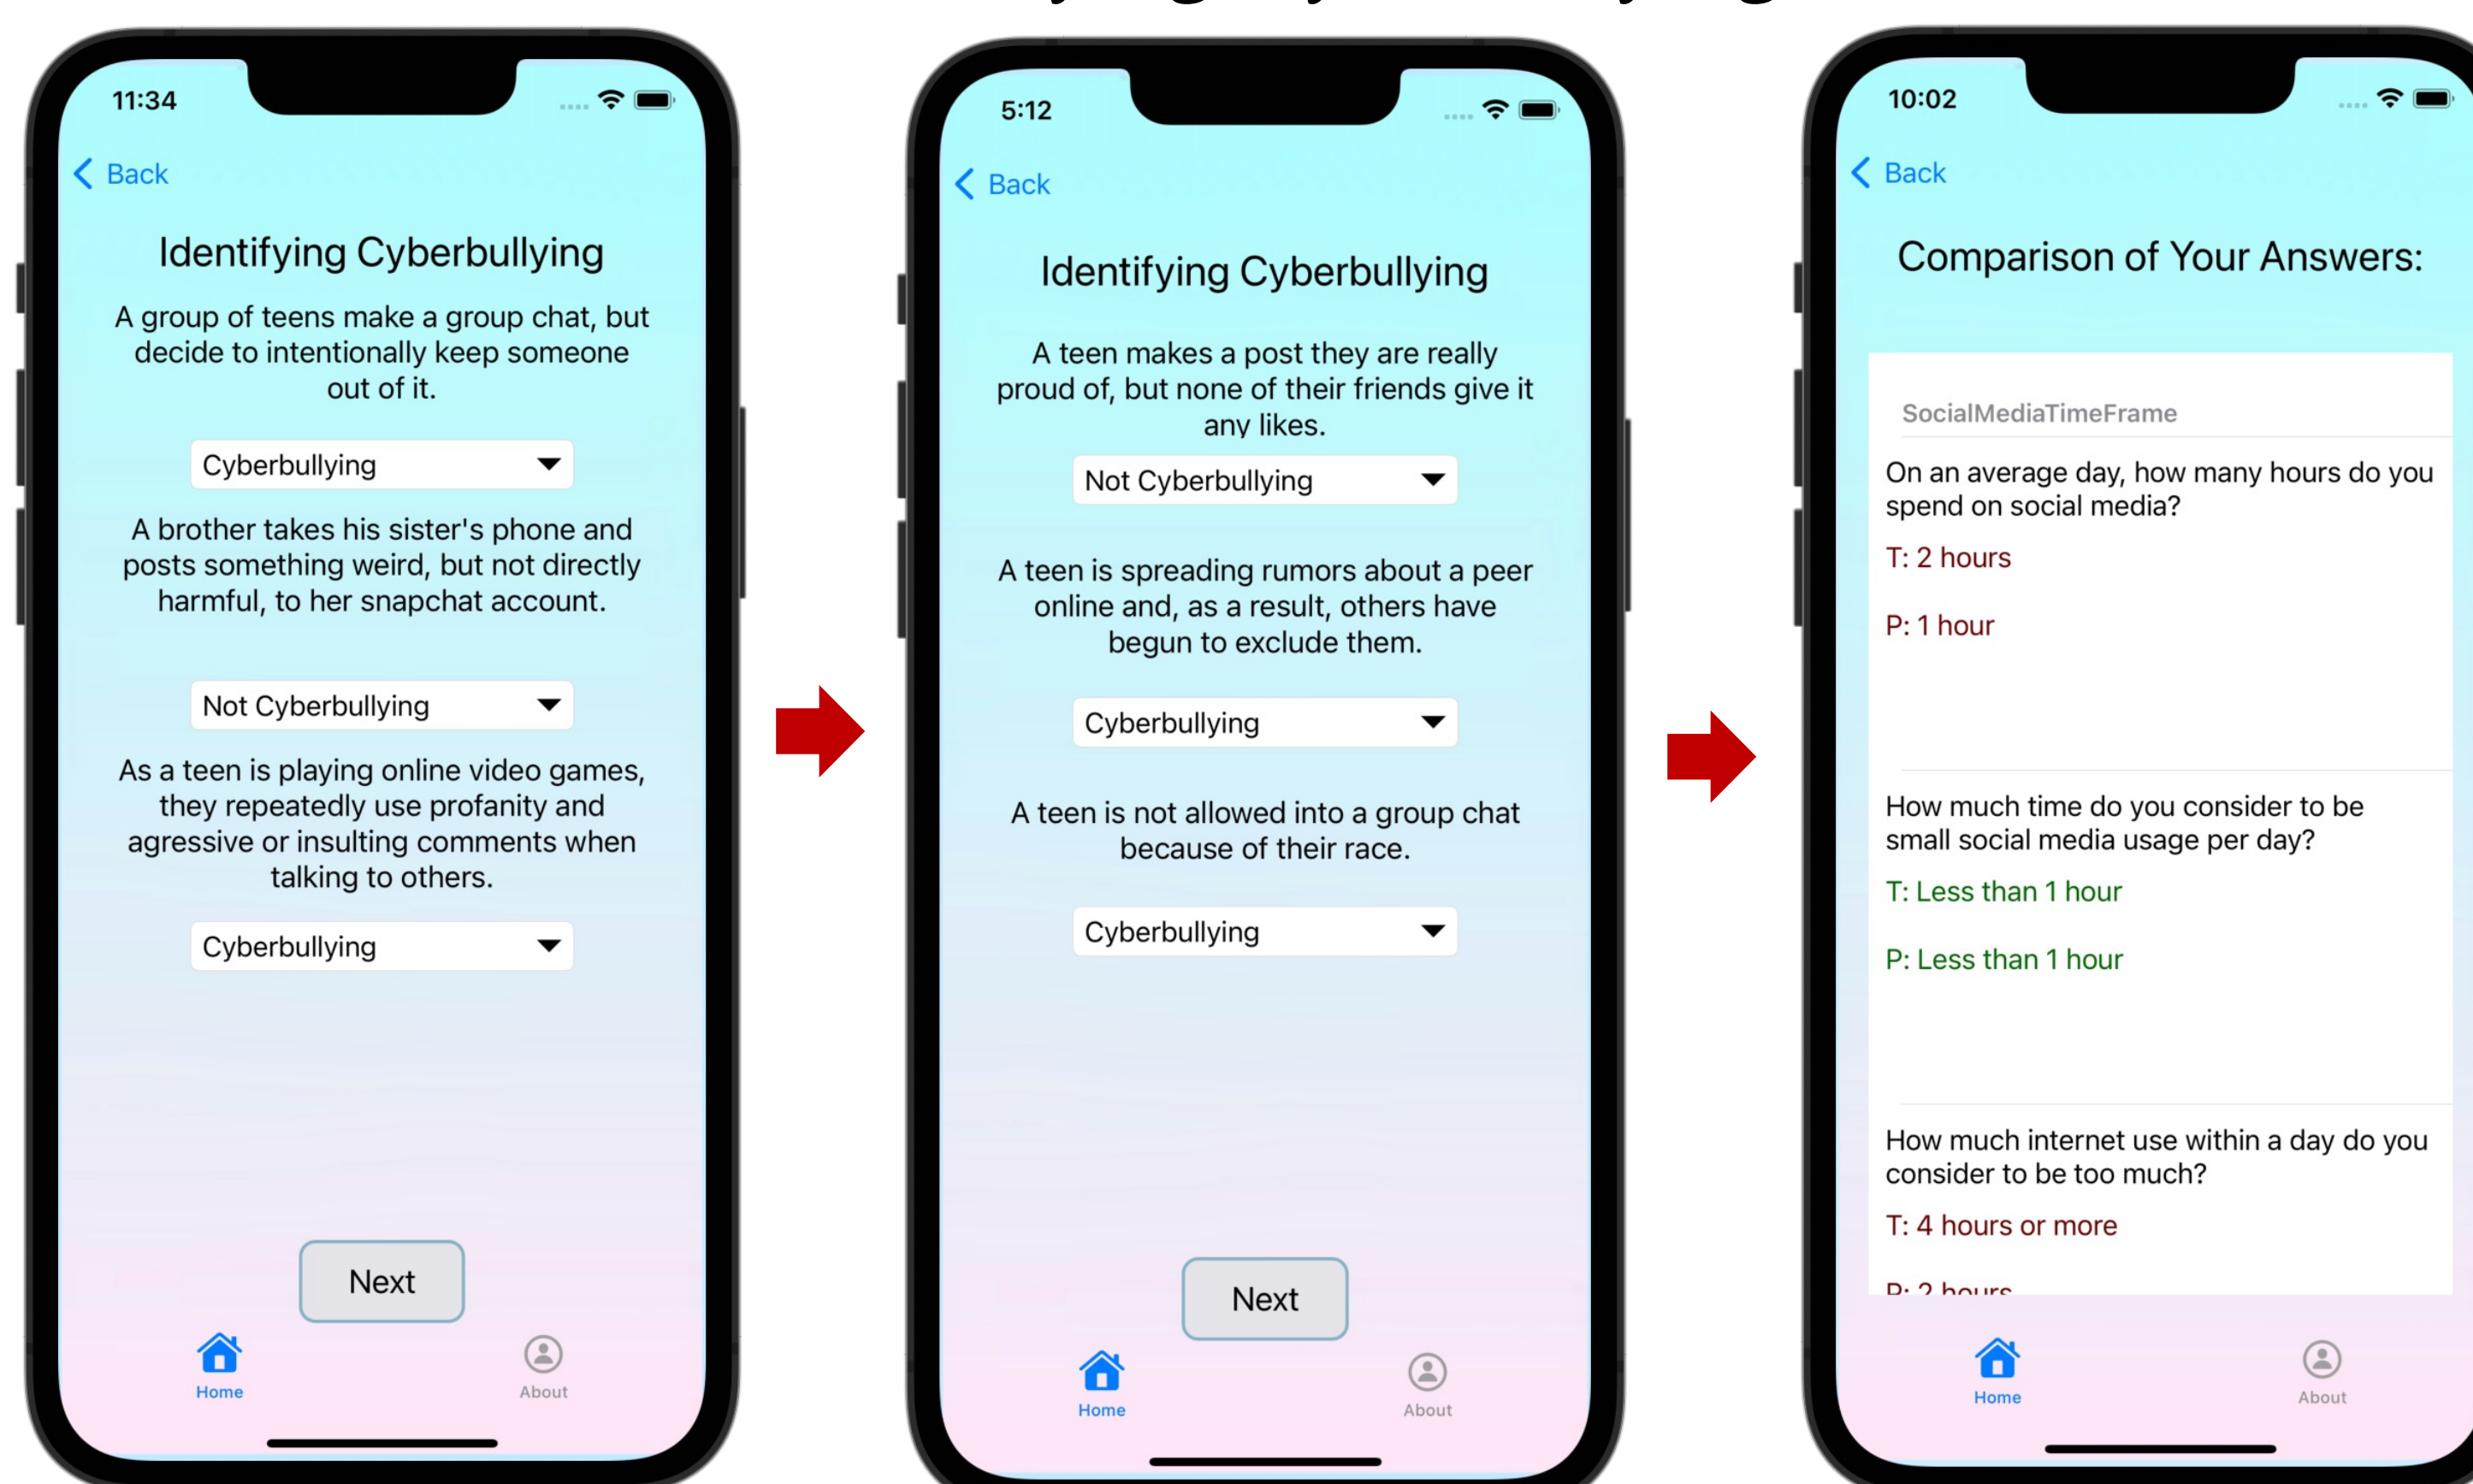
11:34

Back

Identifying Cyberbullying

A group of teens make a group chat, but decide to intentionally keep someone out of it.

Cyberbullying

A brother takes his sister's phone and posts something weird, but not directly harmful, to her snapchat account.

Not Cyberbullying

As a teen is playing online video games, they repeatedly use profanity and agressive or insulting comments when talking to others.

Cyberbullying

Next

Home About

5:12

Back

Identifying Cyberbullying

A teen makes a post they are really proud of, but none of their friends give it any likes.

Not Cyberbullying

A teen is spreading rumors about a peer online and, as a result, others have begun to exclude them.

Cyberbullying

A teen is not allowed into a group chat because of their race.

Cyberbullying

Next

Home About

10:02

Back

Comparison of Your Answers:

SocialMediaTimeFrame

On an average day, how many hours do you spend on social media?

T: 2 hours

P: 1 hour

How much time do you consider to be small social media usage per day?

T: Less than 1 hour

P: Less than 1 hour

How much internet use within a day do you consider to be too much?

T: 4 hours or more

P: 2 hours

Home About